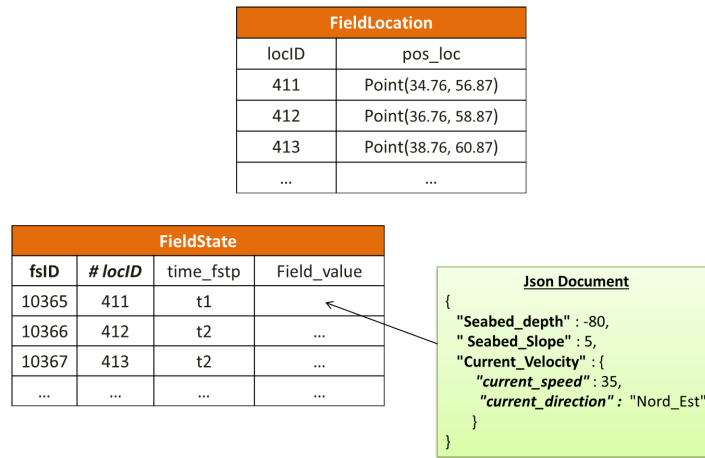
| FieldLocation | |
|---|---|
| locID | pos_loc |
| 411 | Point(34.76, 56.87) |
| 412 | Point(36.76, 58.87) |
| 413 | Point(38.76, 60.87) |
| ... | ... |

| FieldState | | | |
|---|---|---|---|
| fsID | # locID | time_fstp | Field_value |
| 10365 | 411 | t1 | |
| 10366 | 412 | t2 | ... |
| 10367 | 413 | t2 | ... |
| ... | ... | ... | ... |

Json Document
{
"Seabed_depth" : -80,
" Seabed_Slope" : 5,
"Current_Velocity" : {
"current_speed" : 35,
"current_direction" : "Nord_Est"
}
}